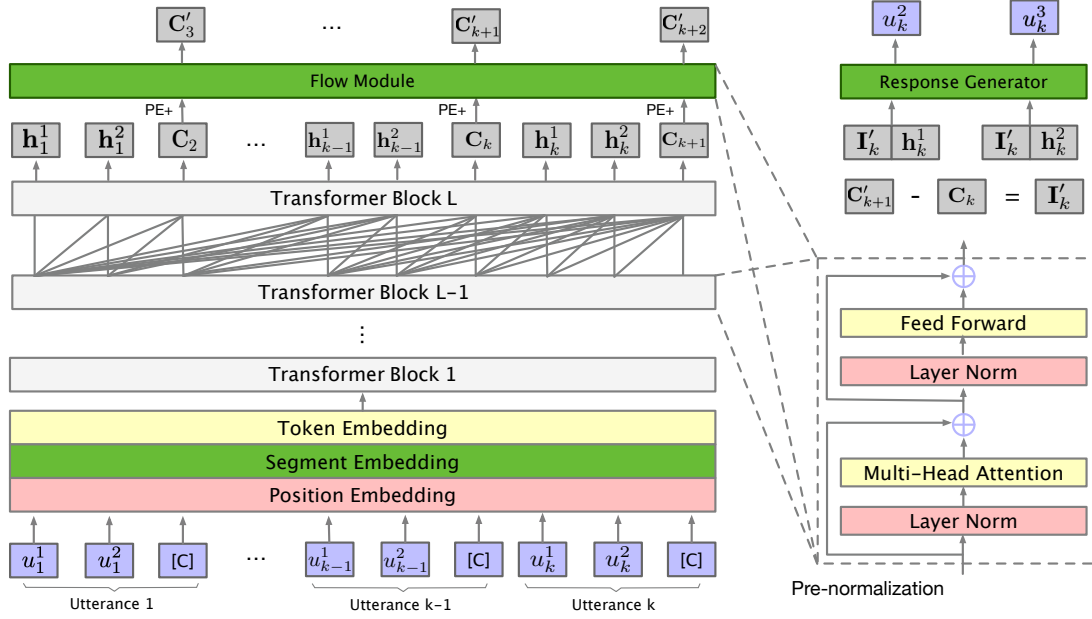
$\mathbf{C}'_3$ … $\mathbf{C}'_{k+1}$ $\mathbf{C}'_{k+2}$

Flow Module

PE+ PE+ PE+

$\mathbf{h}_1^1$ $\mathbf{h}_1^2$ $\mathbf{C}_2$ … $\mathbf{h}_{k-1}^1$ $\mathbf{h}_{k-1}^2$ $\mathbf{C}_k$ $\mathbf{h}_k^1$ $\mathbf{h}_k^2$ $\mathbf{C}_{k+1}$

Transformer Block L

Transformer Block L-1

⋮

Transformer Block 1

Token Embedding

Segment Embedding

Position Embedding

$u_1^1$ $u_1^2$ [C] … $u_{k-1}^1$ $u_{k-1}^2$ [C] $u_k^1$ $u_k^2$ [C]

Utterance 1 Utterance k-1 Utterance k

$u_k^2$ $u_k^3$

Response Generator

$\mathbf{I}'_k$ $\mathbf{h}_k^1$ $\mathbf{I}'_k$ $\mathbf{h}_k^2$

$\mathbf{C}'_{k+1}$ - $\mathbf{C}_k$ = $\mathbf{I}'_k$

Feed Forward

Layer Norm

Multi-Head Attention

Layer Norm

Pre-normalization